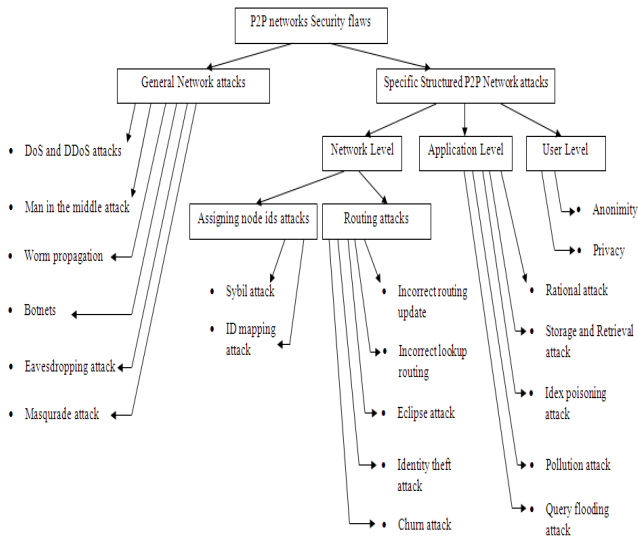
P2P networks Security flaws

General Network attacks

- DoS and DDoS attacks
- Man in the middle attack
- Worm propagation
- Botnets
- Eavesdropping attack
- Masqurade attack

Specific Structured P2P Network attacks

Network Level

Assigning node ids attacks

- Sybil attack
- ID mapping attack

Routing attacks

- Incorrect routing update
- Incorrect lookup routing
- Eclipse attack
- Identity theft attack
- Churn attack

Application Level

- Rational attack
- Storage and Retrieval attack
- Idex poisoning attack
- Pollution attack
- Query flooding attack

User Level

- Anonimity
- Privacy